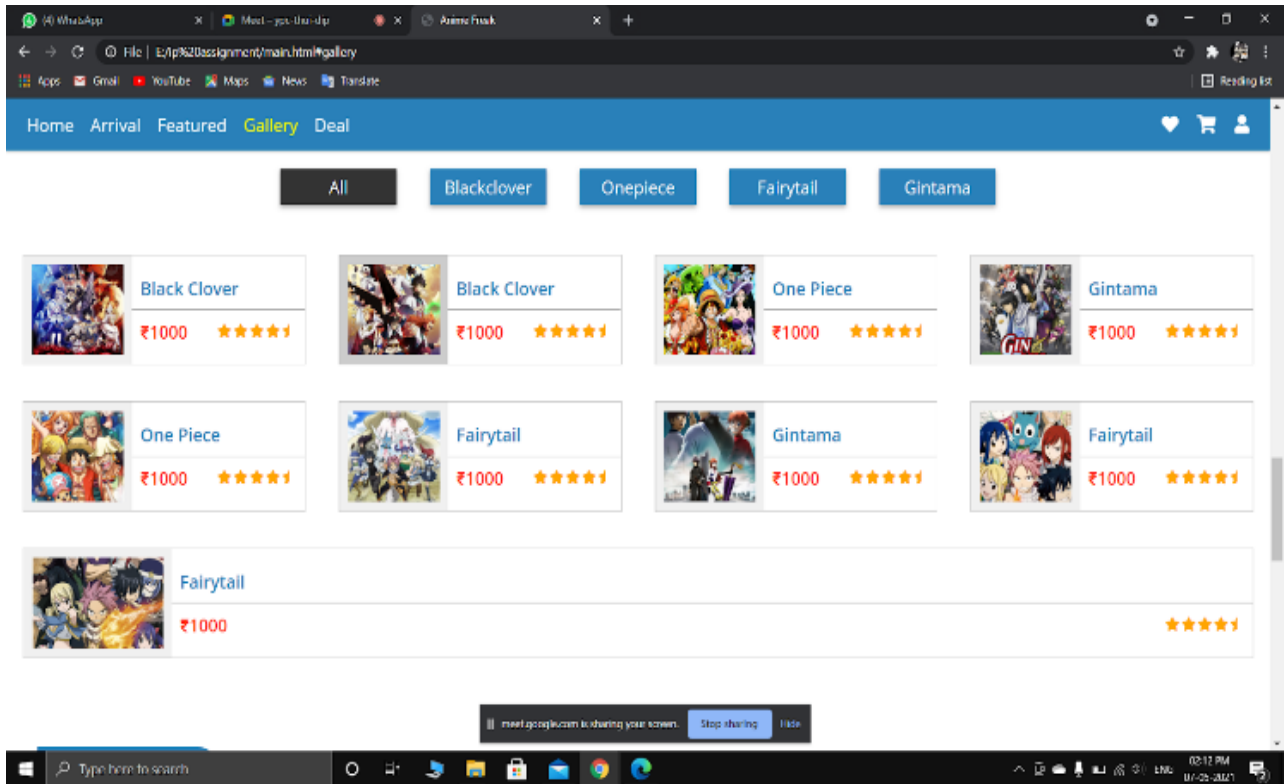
(4) WhatsApp
Meet – ycc-thui-dip
Anime Freak

File | E:/ip%20assignment/main.html#gallery

Apps Gmail YouTube Maps News Translate
Reading list

Home Arrival Featured Gallery Deal

All Blackclover Onepiece Fairytail Gintama

Black Clover
₹1000

Black Clover
₹1000

One Piece
₹1000

Gintama
₹1000

One Piece
₹1000

Fairytail
₹1000

Gintama
₹1000

Fairytail
₹1000

Fairytail
₹1000

meet.google.com is sharing your screen. Stop sharing Hide

Type here to search

ENG 02:12 PM 07-05-2021